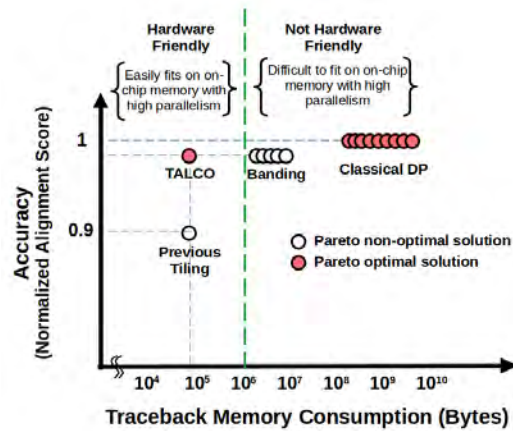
Hardware Friendly

Not Hardware Friendly

Easily fits on on-chip memory with high parallelism

Difficult to fit on on-chip memory with high parallelism

Accuracy
(Normalized Alignment Score)

1

0.9

TALCO

Banding

Classical DP

Previous Tiling

Pareto non-optimal solution

Pareto optimal solution

$10^4$ $10^5$ $10^6$ $10^7$ $10^8$ $10^9$ $10^{10}$

Traceback Memory Consumption (Bytes)